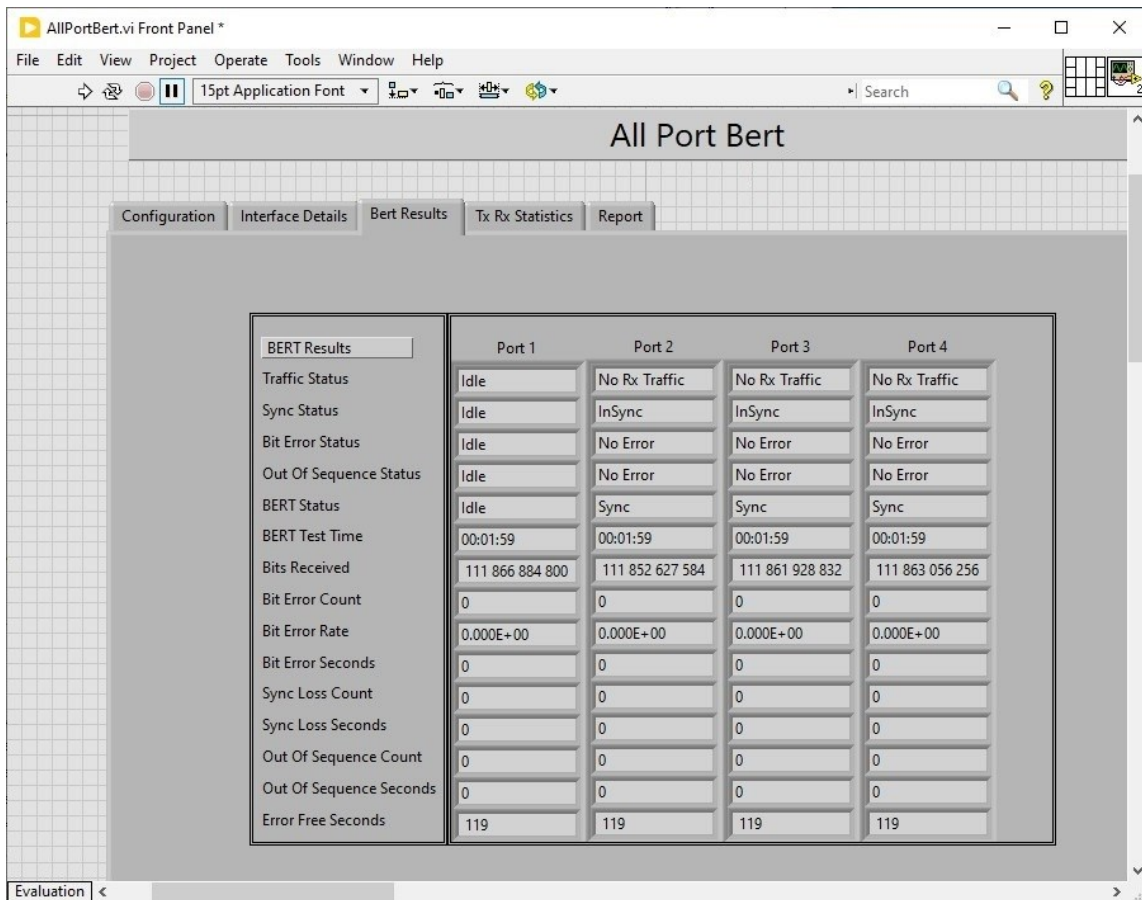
AllPortBert.vi Front Panel *

File Edit View Project Operate Tools Window Help

15pt Application Font

Search

All Port Bert

Configuration | Interface Details | Bert Results | Tx Rx Statistics | Report

| BERT Results | Port 1 | Port 2 | Port 3 | Port 4 |
|---|---|---|---|---|
| Traffic Status | Idle | No Rx Traffic | No Rx Traffic | No Rx Traffic |
| Sync Status | Idle | InSync | InSync | InSync |
| Bit Error Status | Idle | No Error | No Error | No Error |
| Out Of Sequence Status | Idle | No Error | No Error | No Error |
| BERT Status | Idle | Sync | Sync | Sync |
| BERT Test Time | 00:01:59 | 00:01:59 | 00:01:59 | 00:01:59 |
| Bits Received | 111 866 884 800 | 111 852 627 584 | 111 861 928 832 | 111 863 056 256 |
| Bit Error Count | 0 | 0 | 0 | 0 |
| Bit Error Rate | 0.000E+00 | 0.000E+00 | 0.000E+00 | 0.000E+00 |
| Bit Error Seconds | 0 | 0 | 0 | 0 |
| Sync Loss Count | 0 | 0 | 0 | 0 |
| Sync Loss Seconds | 0 | 0 | 0 | 0 |
| Out Of Sequence Count | 0 | 0 | 0 | 0 |
| Out Of Sequence Seconds | 0 | 0 | 0 | 0 |
| Error Free Seconds | 119 | 119 | 119 | 119 |

Evaluation